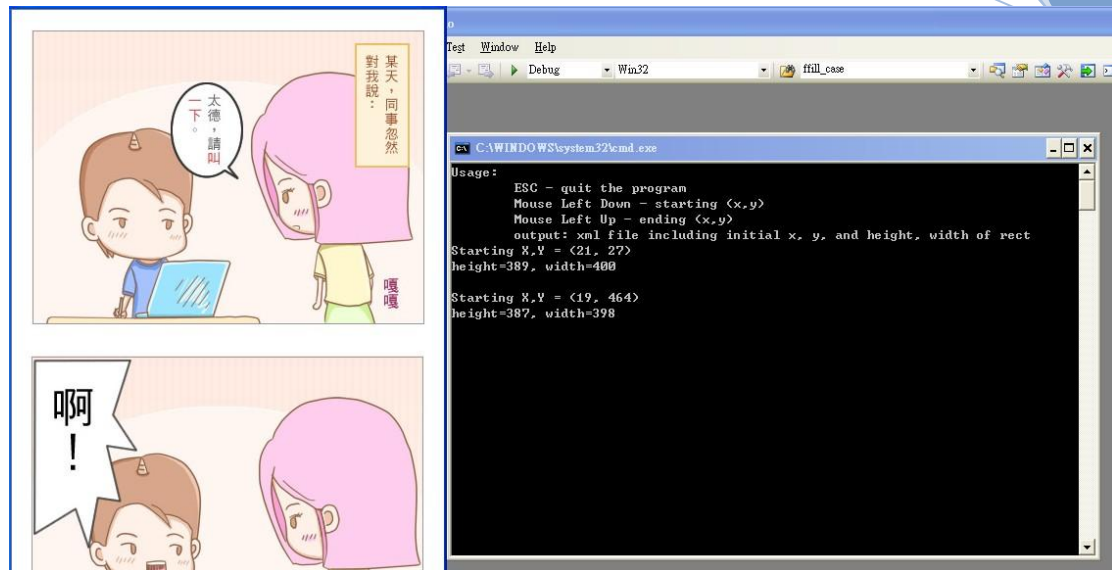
某天，同事忽然對我說：

太德，請叫一下。

嘎嘎

啊！

o

Test Window Help

Debug Win32 ffill_case

C:\WINDOWS\system32\cmd.exe

Usage:
ESC - quit the program
Mouse Left Down - starting (x,y)
Mouse Left Up - ending (x,y)
output: xml file including initial x, y, and height, width of rect
Starting X,Y = (21, 27)
height=389, width=400

Starting X,Y = (19, 464)
height=387, width=398